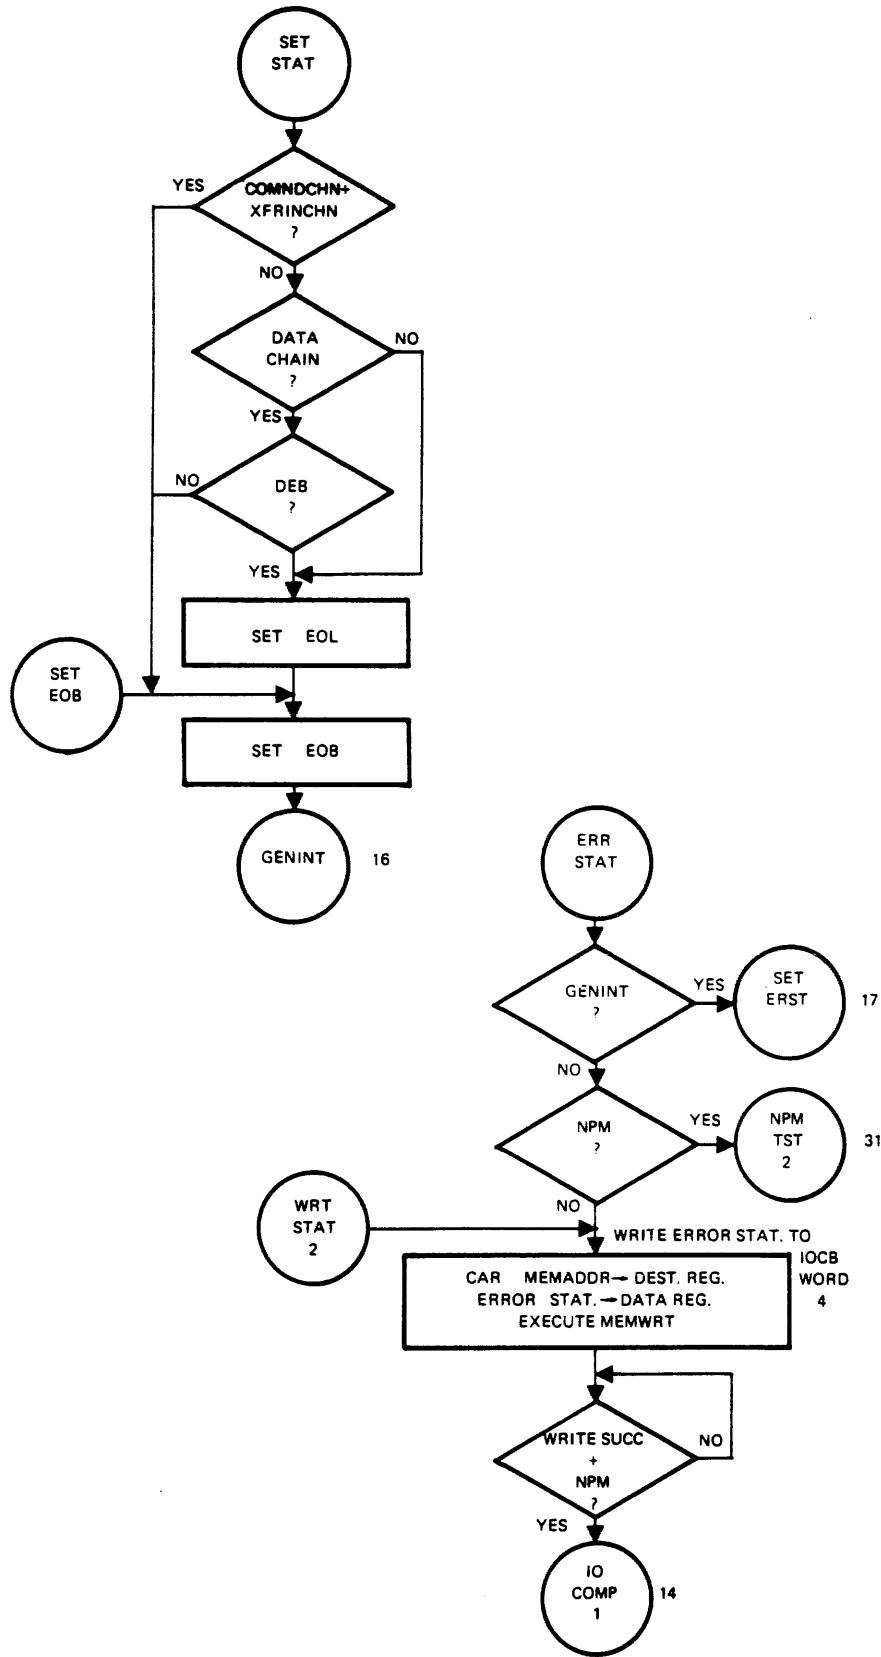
SET STAT

YES

COMNDCHN+ XFRINCHN ?

NO

DATA CHAIN ?

NO

YES

NO

DEB ?

YES

SET EOL

SET EOB

SET EOB

GENINT

16

ERR STAT

GENINT ?

YES

SET ERST

17

NO

NPM ?

YES

NPM TST 2

31

WRT STAT 2

NO

WRITE ERROR STAT. TO IOCB WORD 4

CAR MEMADDR→ DEST. REG.
ERROR STAT.→ DATA REG.
EXECUTE MEMWRT

WRITE SUCC + NPM ?

NO

YES

IO COMP 1

14